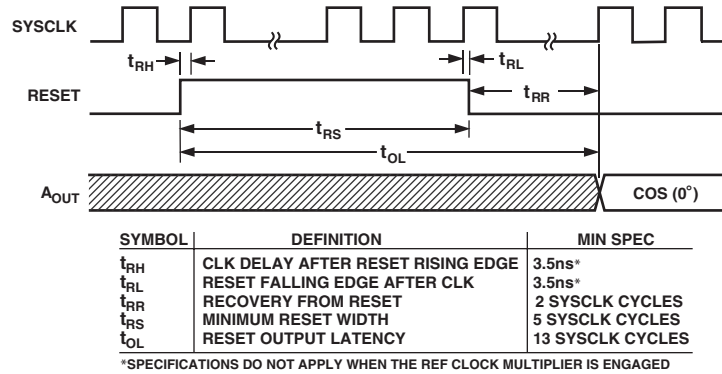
SYSCLK

$t_{RH}$

$t_{RL}$

RESET

$t_{RR}$

$t_{RS}$

$t_{OL}$

$A_{OUT}$

COS (0°)

| SYMBOL | DEFINITION | MIN SPEC |
|---|---|---|
| $t_{RH}$ | CLK DELAY AFTER RESET RISING EDGE | 3.5ns* |
| $t_{RL}$ | RESET FALLING EDGE AFTER CLK | 3.5ns* |
| $t_{RR}$ | RECOVERY FROM RESET | 2 SYSCLK CYCLES |
| $t_{RS}$ | MINIMUM RESET WIDTH | 5 SYSCLK CYCLES |
| $t_{OL}$ | RESET OUTPUT LATENCY | 13 SYSCLK CYCLES |

*SPECIFICATIONS DO NOT APPLY WHEN THE REF CLOCK MULTIPLIER IS ENGAGED